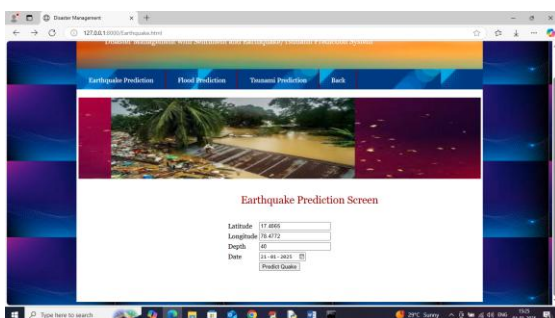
Disaster Management
127.0.0.1:8000/Earthquake.html
Disaster Management with Sentiment and Earthquake, Tsunami Prediction System
Earthquake Prediction
Flood Prediction
Tsunami Prediction
Back
Earthquake Prediction Screen
Latitude 17.4065
Longitude 78.4772
Depth 40
Date 23-05-2023
Predict Quake
Type here to search
29°C Sunny
ENG
15:25